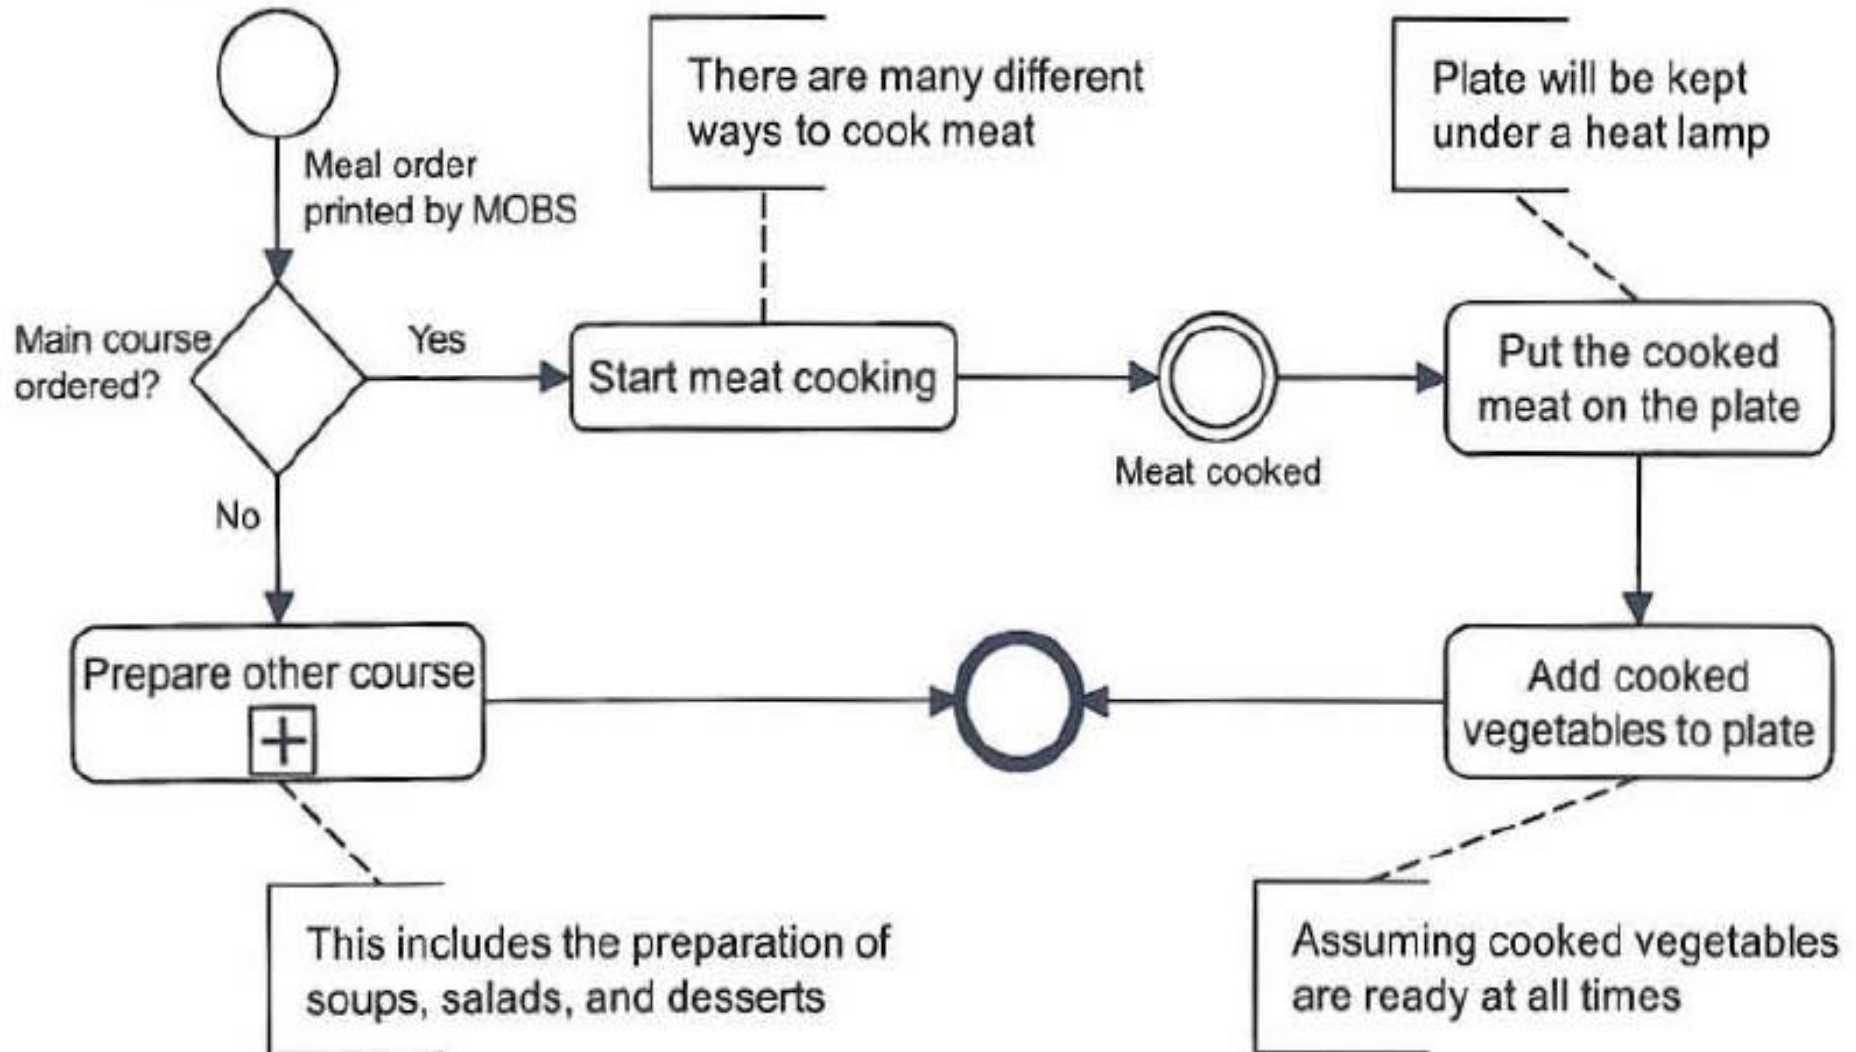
There are many different ways to cook meat

Plate will be kept under a heat lamp

Meal order printed by MOBS

Main course ordered?

Yes

Start meat cooking

Meat cooked

Put the cooked meat on the plate

No

Prepare other course

Add cooked vegetables to plate

This includes the preparation of soups, salads, and desserts

Assuming cooked vegetables are ready at all times